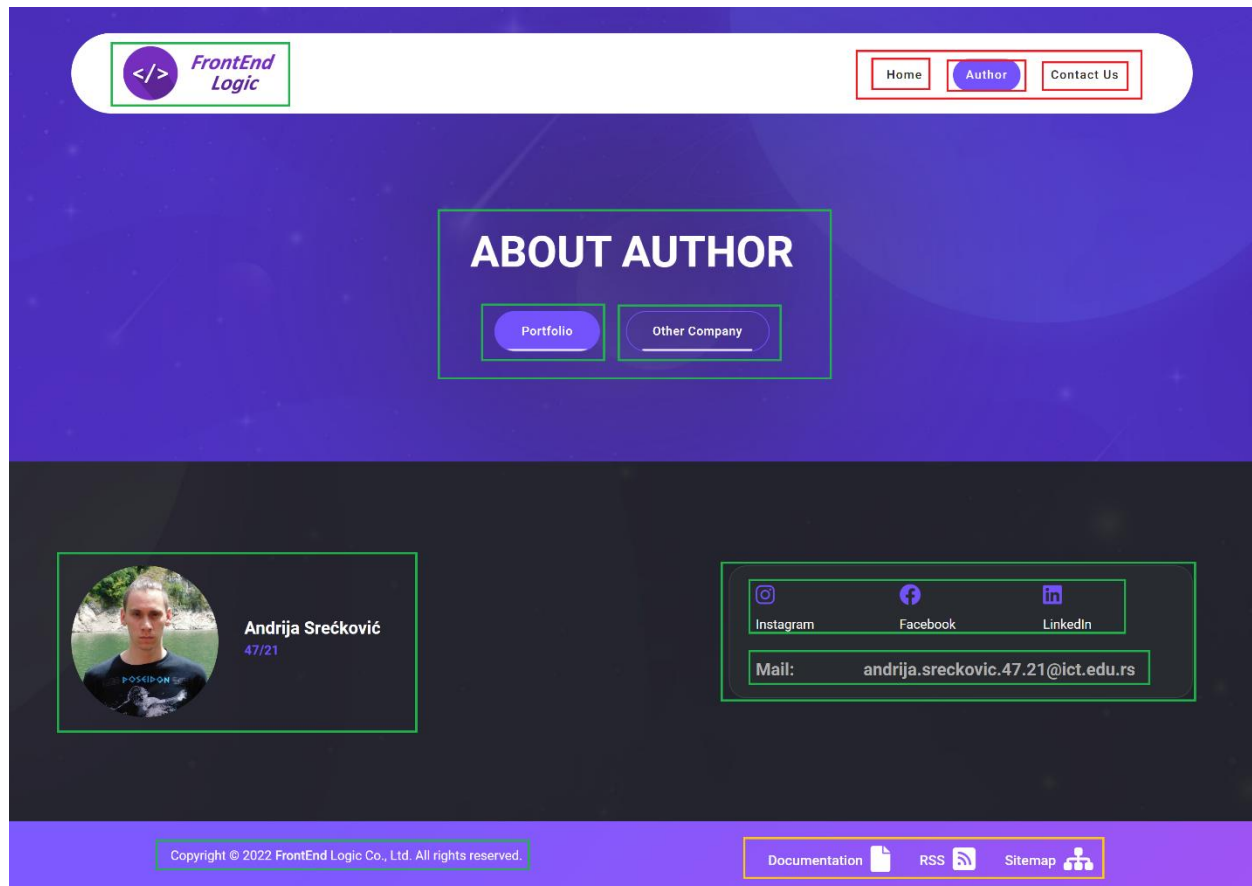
</> FrontEnd Logic

Home Author Contact Us

ABOUT AUTHOR

Portfolio Other Company

Andrija Srećković
47/21

Instagram Facebook LinkedIn

Mail: andrija.sreckovic.47.21@ict.edu.rs

POSEIDON

Copyright © 2022 FrontEnd Logic Co., Ltd. All rights reserved.

Documentation RSS Sitemap